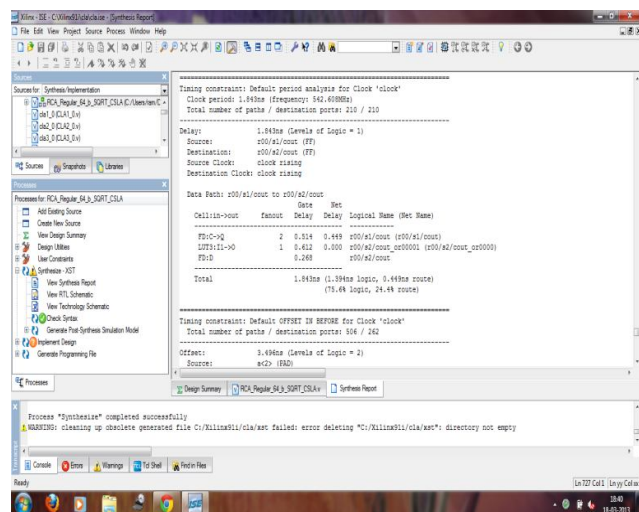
Xilinx - ISE - C:\Xilinx91i\cla\cla.ise - [Synthesis Report]

File Edit View Project Source Process Window Help

Sources

Sources for: Synthesis/Implementation

RCA_Regular_64_b_SQRT_CSLA (C:/Users/ram/C

cla1 (CLA1.v)

cla2 (CLA2.v)

cla3 (CLA3.v)

Sources Snapshots Libraries

Processes

Processes for: RCA_Regular_64_b_SQRT_CSLA

Add Existing Source

Create New Source

View Design Summary

Design Utilities

User Constraints

Synthesize - XST

View Synthesis Report

View RTL Schematic

View Technology Schematic

Check Syntax

Generate Post-Synthesis Simulation Model

Implement Design

Generate Programming File

Processes

Timing constraint: Default period analysis for Clock 'clock'
Clock period: 1.843ns (frequency: 542.608MHz)
Total number of paths / destination ports: 210 / 210

Delay: 1.843ns (Levels of Logic = 1)
Source: r00/s1/cout (FF)
Destination: r00/s2/cout (FF)
Source Clock: clock rising
Destination Clock: clock rising

Data Path: r00/s1/cout to r00/s2/cout

| Cell:in->out | fanout | Gate Delay | Net Delay | Logical Name (Net Name) |
|---|---|---|---|---|
| FD:C->Q | 2 | 0.514 | 0.449 | r00/s1/cout (r00/s1/cout) |
| LUT3:I1->O | 1 | 0.612 | 0.000 | r00/s2/cout_or00001 (r00/s2/cout_or0000) |
| FD:D | | 0.268 | | r00/s2/cout |
| Total | | 1.843ns | | (1.394ns logic, 0.449ns route) (75.6% logic, 24.4% route) |

Timing constraint: Default OFFSET IN BEFORE for Clock 'clock'
Total number of paths / destination ports: 506 / 262

Offset: 3.496ns (Levels of Logic = 2)
Source: a<2> (PAD)

Design Summary | RCA_Regular_64_b_SQRT_CSLA.v | Synthesis Report

Process "Synthesize" completed successfully
WARNING: cleaning up obsolete generated file C:/Xilinx91i/cla/xst failed: error deleting "C:/Xilinx91i/cla/xst": directory not empty

Console Errors Warnings Tcl Shell Find in Files

Ready

Ln 727 Col 1 Ln yy Col xx

18:40
18-03-2013